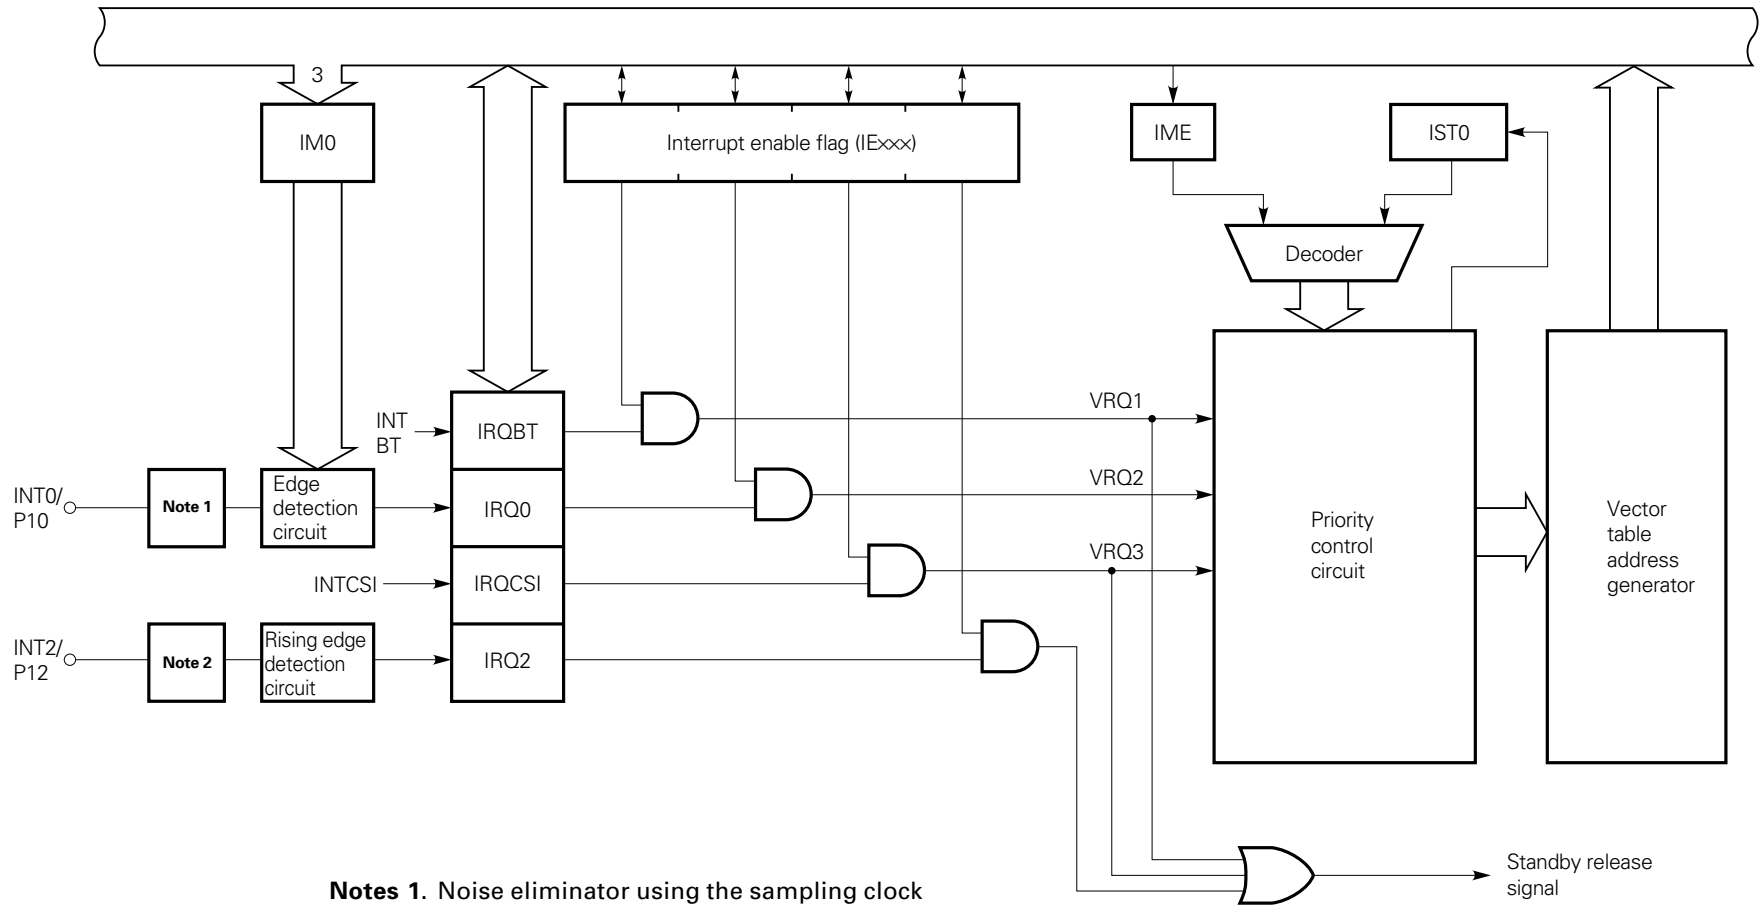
3

IM0

Interrupt enable flag (IExxx)

IME

IST0

Decoder

INT BT

IRQBT

INT0/ P10

Note 1

Edge detection circuit

IRQ0

INTCSI

IRQCSI

INT2/ P12

Note 2

Rising edge detection circuit

IRQ2

VRQ1

VRQ2

VRQ3

Priority control circuit

Vector table address generator

Standby release signal

**Notes 1.** Noise eliminator using the sampling clock